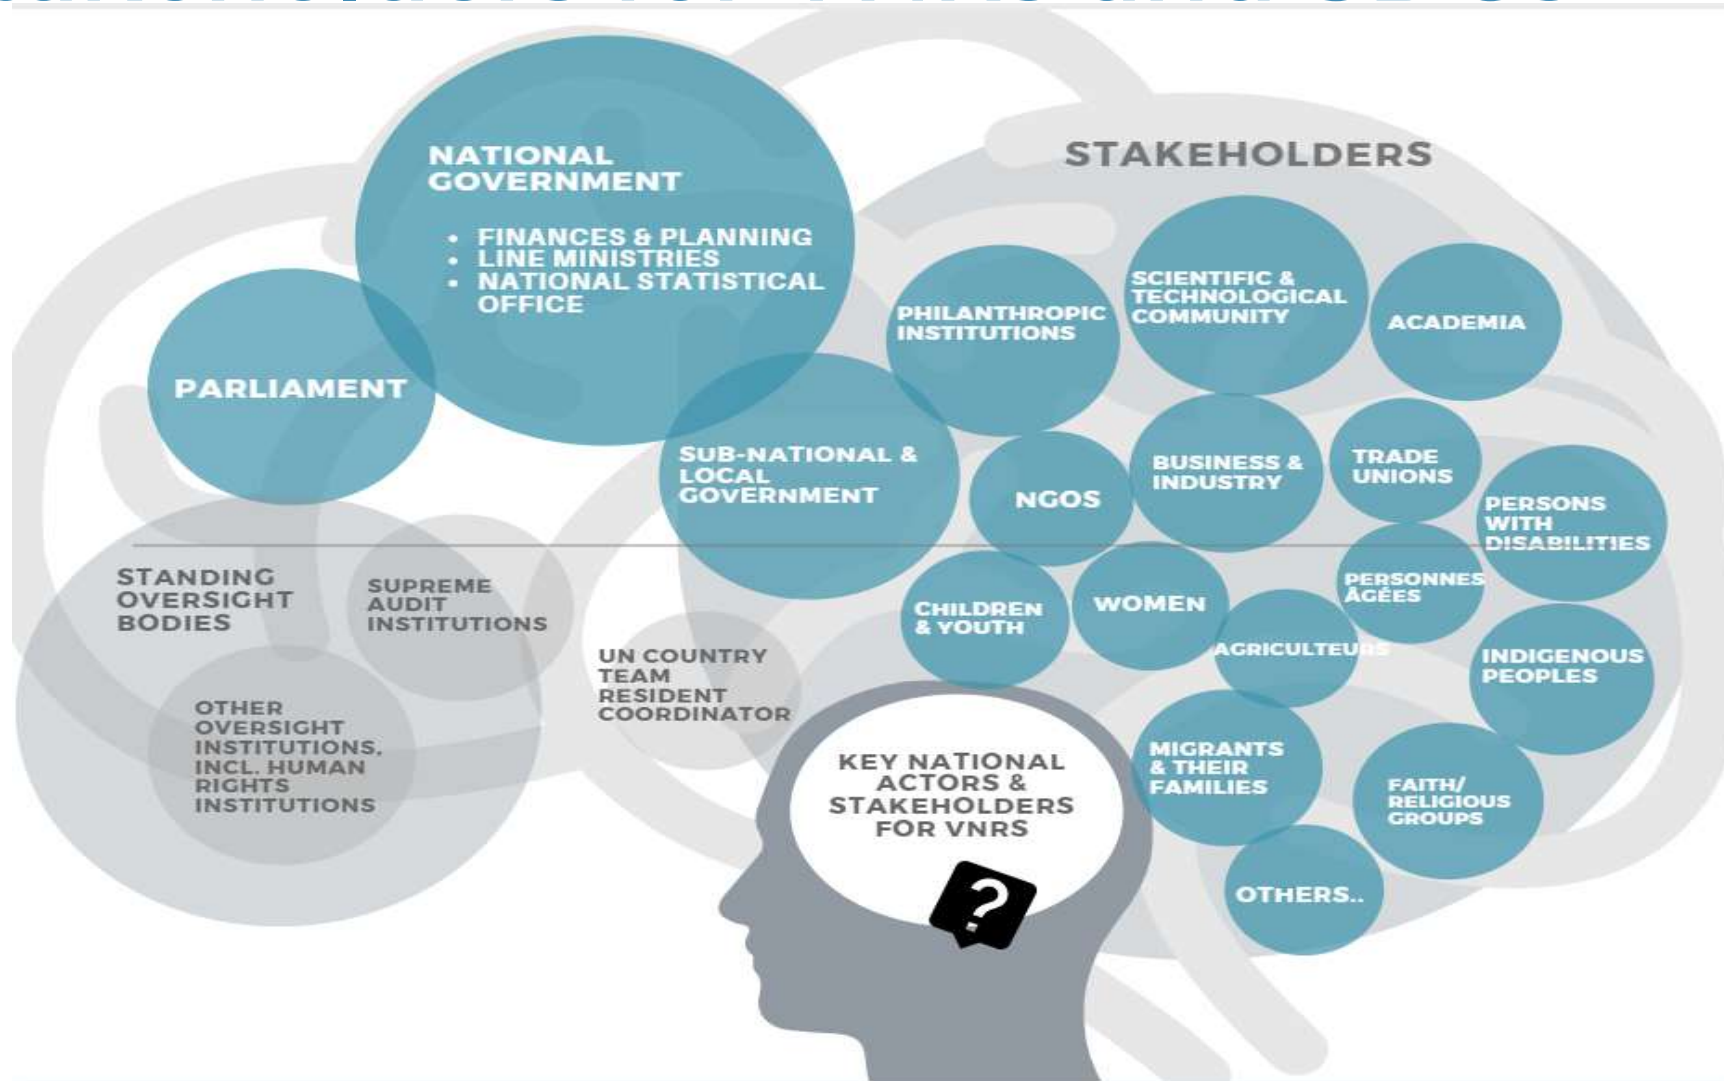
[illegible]

NATIONAL GOVERNMENT

- FINANCES & PLANNING
- LINE MINISTRIES
- NATIONAL STATISTICAL OFFICE

PARLIAMENT

SUB-NATIONAL & LOCAL GOVERNMENT

STAKEHOLDERS

PHILANTHROPIC INSTITUTIONS

SCIENTIFIC & TECHNOLOGICAL COMMUNITY

ACADEMIA

NGOS

BUSINESS & INDUSTRY

TRADE UNIONS

PERSONS WITH DISABILITIES

PERSONNES ÂGÉES

CHILDREN & YOUTH

WOMEN

AGRICULTEURS

INDIGENOUS PEOPLES

MIGRANTS & THEIR FAMILIES

FAITH/ RELIGIOUS GROUPS

OTHERS..

STANDING OVERSIGHT BODIES

SUPREME AUDIT INSTITUTIONS

OTHER OVERSIGHT INSTITUTIONS, INCL. HUMAN RIGHTS INSTITUTIONS

UN COUNTRY TEAM RESIDENT COORDINATOR

KEY NATIONAL ACTORS & STAKEHOLDERS FOR VNRS

?